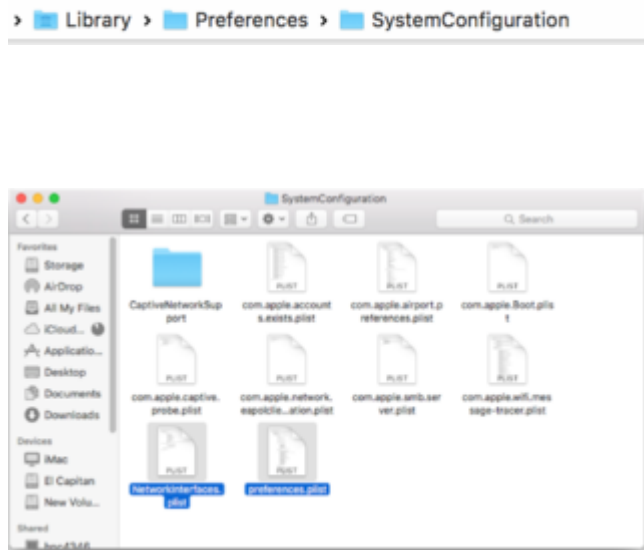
› Library › Preferences › SystemConfiguration

SystemConfiguration

Search

Favorites
Storage
AirDrop
All My Files
iCloud...
Applicatio...
Desktop
Documents
Downloads

Devices
iMac
El Capitan
New Volu...

Shared
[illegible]

CaptiveNetworkSupport
com.apple.accounts.exists.plist
com.apple.airport.preferences.plist
com.apple.Boot.plist
com.apple.captive.probe.plist
com.apple.network.eapolclie...ation.plist
com.apple.smb.server.plist
com.apple.wifi.message-tracer.plist
NetworkInterfaces.plist
preferences.plist

PLIST